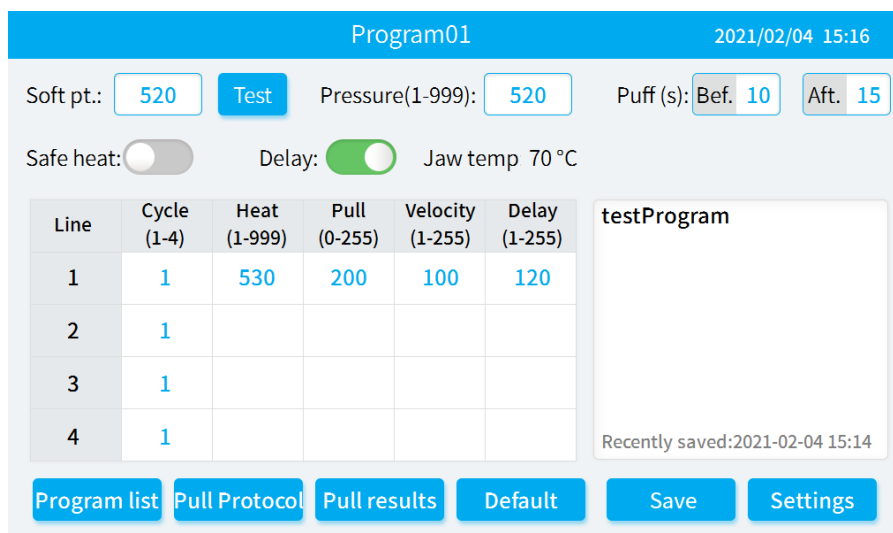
Program01 2021/02/04 15:16

Soft pt.: 520 Test Pressure(1-999): 520 Puff (s): Bef. 10 Aft. 15

Safe heat: Delay: Jaw temp 70 °C

| Line | Cycle (1-4) | Heat (1-999) | Pull (0-255) | Velocity (1-255) | Delay (1-255) |
|---|---|---|---|---|---|
| 1 | 1 | 530 | 200 | 100 | 120 |
| 2 | 1 | | | | |
| 3 | 1 | | | | |
| 4 | 1 | | | | |

testProgram

Recently saved:2021-02-04 15:14

Program list Pull Protocol Pull results Default Save Settings